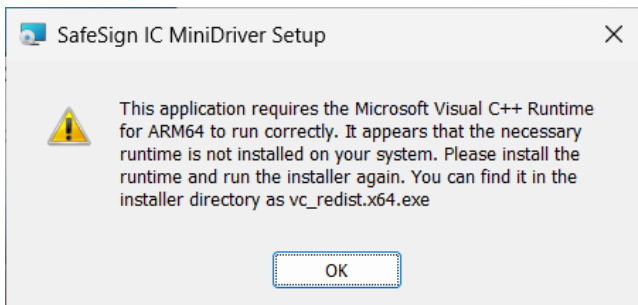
SafeSign IC MiniDriver Setup

X

This application requires the Microsoft Visual C++ Runtime for ARM64 to run correctly. It appears that the necessary runtime is not installed on your system. Please install the runtime and run the installer again. You can find it in the installer directory as vc_redist.x64.exe

OK